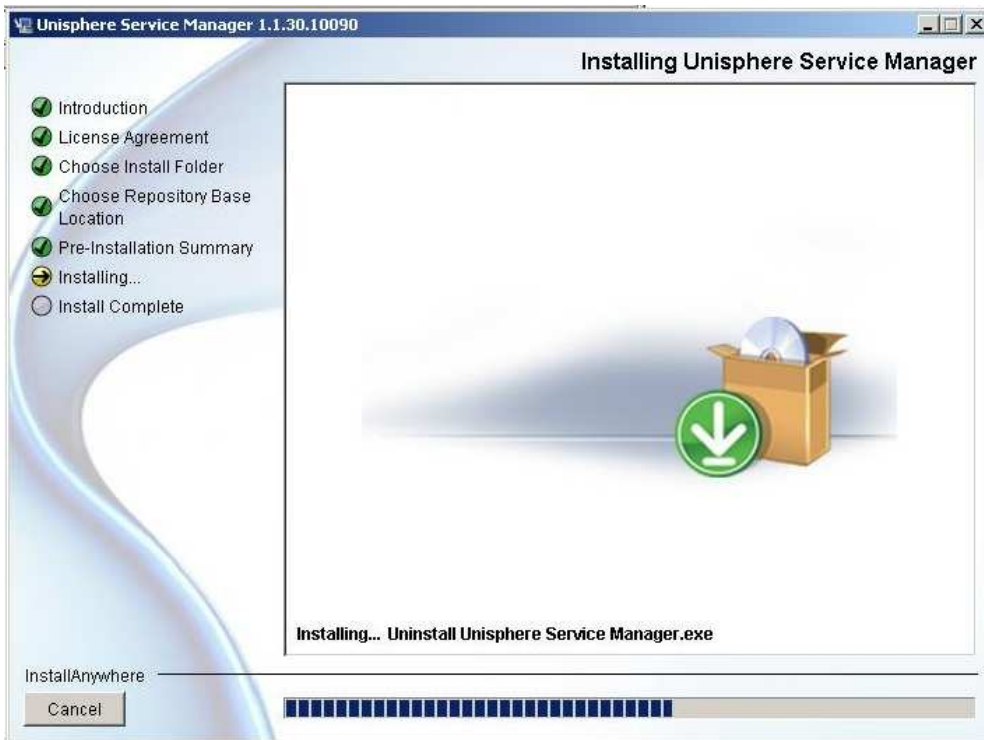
Unisphere Service Manager 1.1.30.10090

Installing Unisphere Service Manager

Introduction
License Agreement
Choose Install Folder
Choose Repository Base Location
Pre-Installation Summary
Installing...
Install Complete

Installing... Uninstall Unisphere Service Manager.exe

InstallAnywhere

Cancel